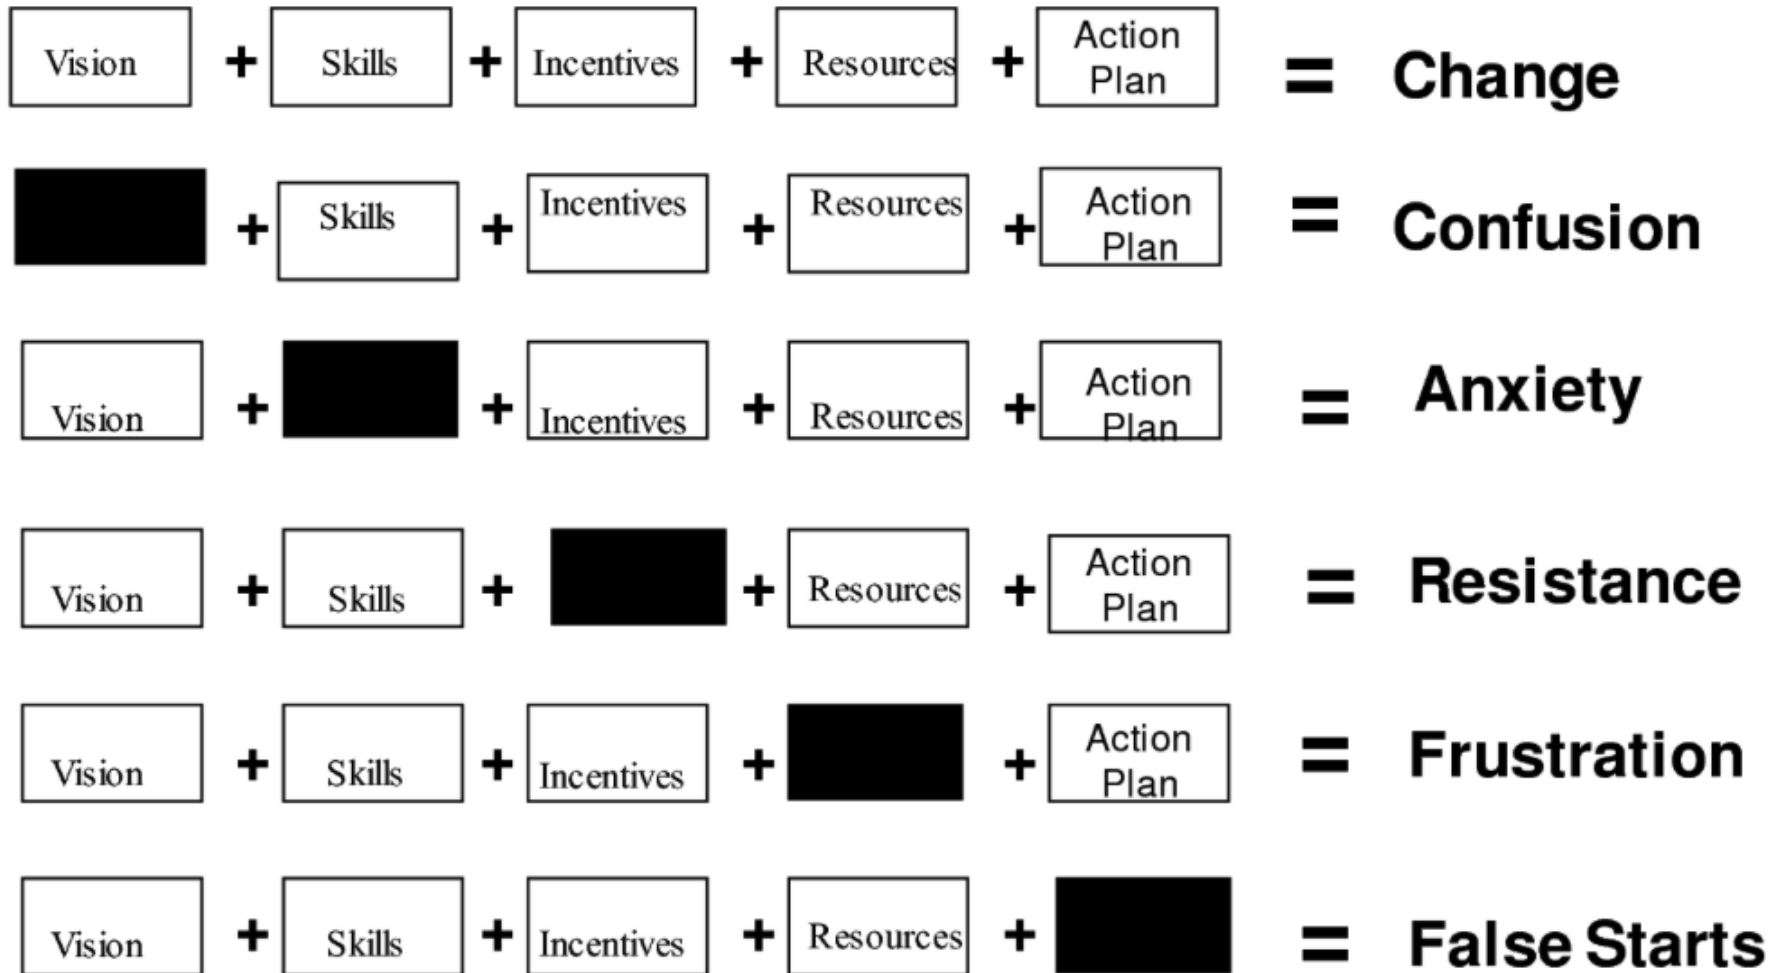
Vision + Skills + Incentives + Resources + Action Plan = Change

+ Skills + Incentives + Resources + Action Plan = Confusion

Vision + + Incentives + Resources + Action Plan = Anxiety

Vision + Skills + + Resources + Action Plan = Resistance

Vision + Skills + Incentives + + Action Plan = Frustration

Vision + Skills + Incentives + Resources + = False Starts